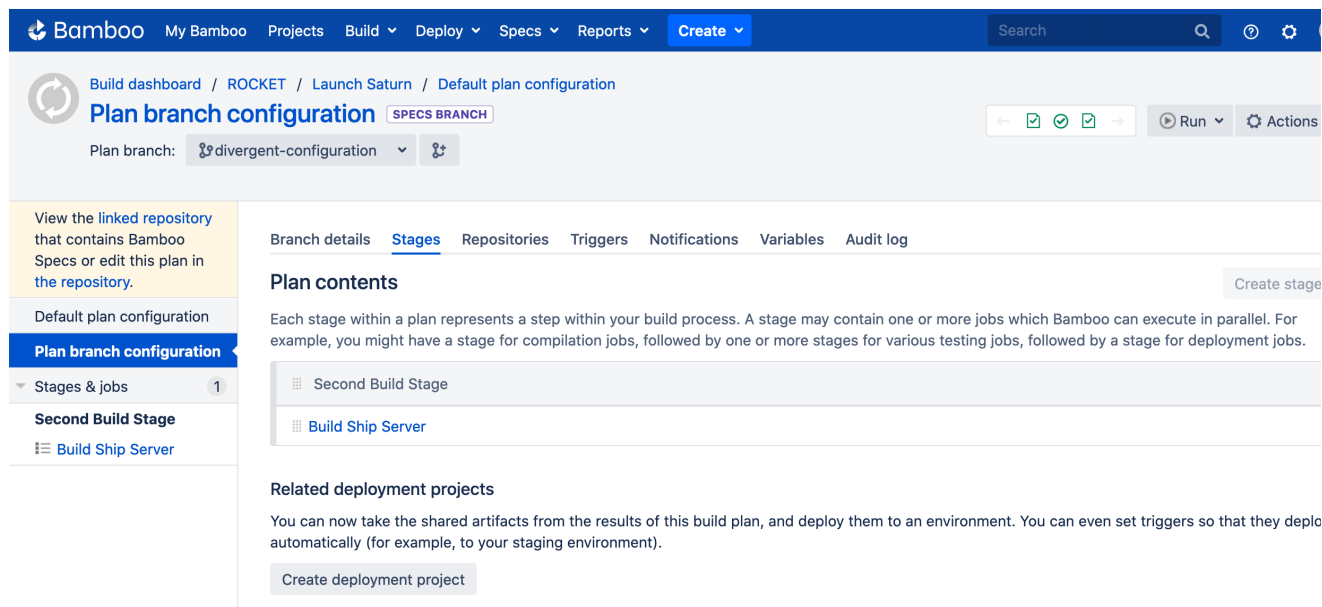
Bamboo My Bamboo Projects Build Deploy Specs Reports Create

Search

Build dashboard / ROCKET / Launch Saturn / Default plan configuration

Plan branch configuration SPECS BRANCH

Plan branch: divergent-configuration

Run Actions

View the linked repository that contains Bamboo Specs or edit this plan in the repository.

Default plan configuration

Plan branch configuration

Stages & jobs 1

Second Build Stage

Build Ship Server

Branch details Stages Repositories Triggers Notifications Variables Audit log

Plan contents

Create stage

Each stage within a plan represents a step within your build process. A stage may contain one or more jobs which Bamboo can execute in parallel. For example, you might have a stage for compilation jobs, followed by one or more stages for various testing jobs, followed by a stage for deployment jobs.

Second Build Stage

Build Ship Server

Related deployment projects

You can now take the shared artifacts from the results of this build plan, and deploy them to an environment. You can even set triggers so that they deplo automatically (for example, to your staging environment).

Create deployment project